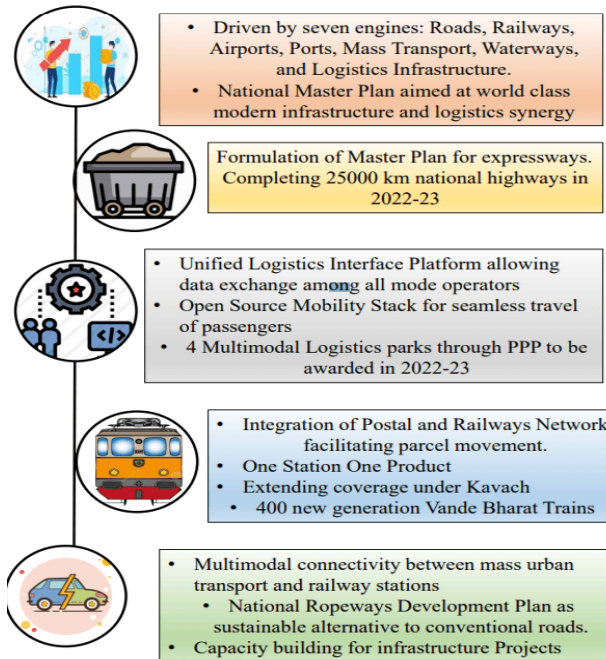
- Driven by seven engines: Roads, Railways, Airports, Ports, Mass Transport, Waterways, and Logistics Infrastructure.
- National Master Plan aimed at world class modern infrastructure and logistics synergy

Formulation of Master Plan for expressways. Completing 25000 km national highways in 2022-23

- Unified Logistics Interface Platform allowing data exchange among all mode operators
- Open Source Mobility Stack for seamless travel of passengers
- 4 Multimodal Logistics parks through PPP to be awarded in 2022-23

- Integration of Postal and Railways Network facilitating parcel movement.
- One Station One Product
- Extending coverage under Kavach
- 400 new generation Vande Bharat Trains

- Multimodal connectivity between mass urban transport and railway stations
- National Ropeways Development Plan as sustainable alternative to conventional roads.
- Capacity building for infrastructure Projects